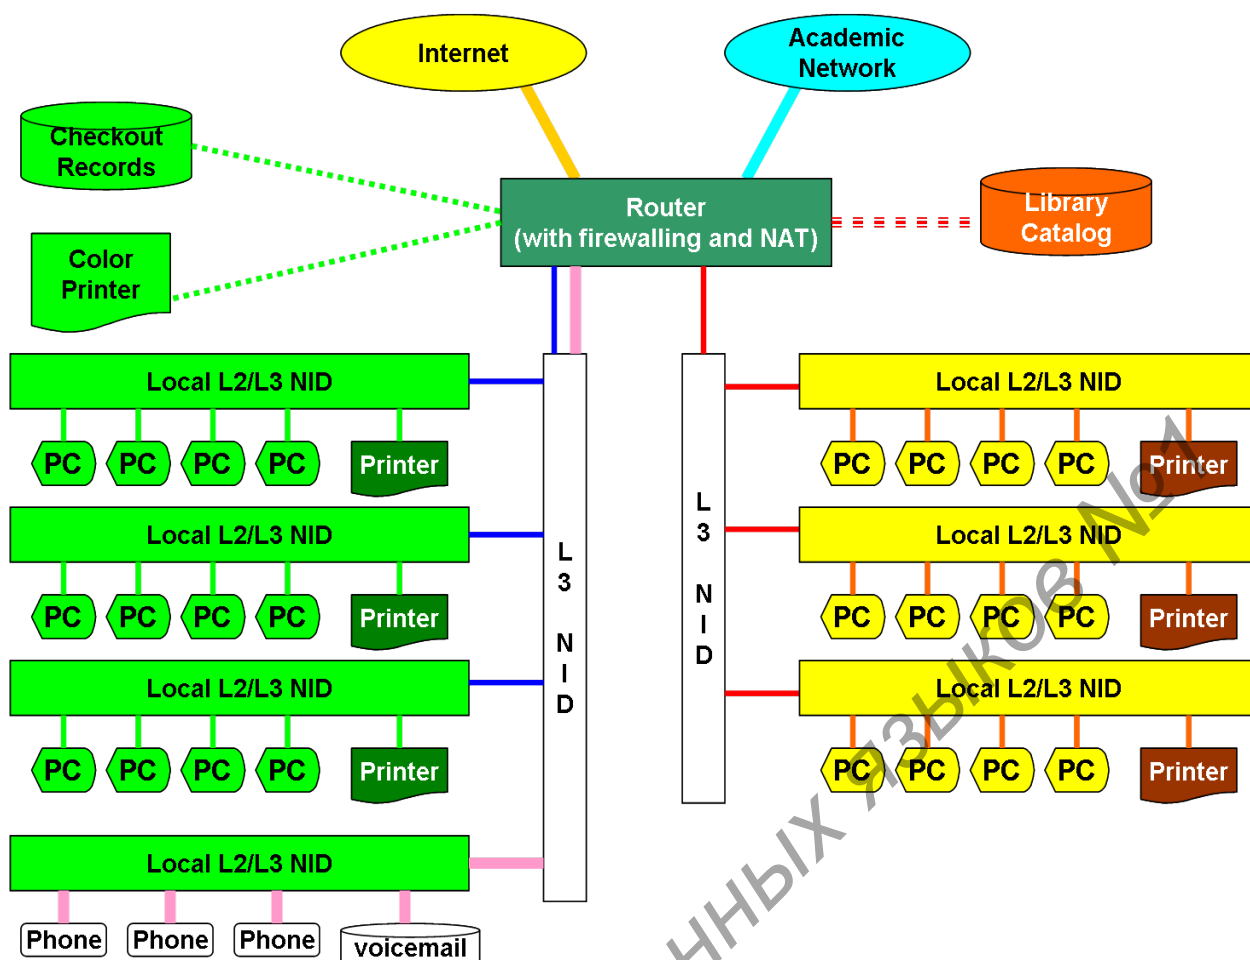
Internet

Academic Network

Checkout Records

Router (with firewalling and NAT)

Library Catalog

Color Printer

Local L2/L3 NID

PC PC PC PC Printer

Local L2/L3 NID

PC PC PC PC Printer

Local L2/L3 NID

PC PC PC PC Printer

Local L2/L3 NID

Phone Phone Phone voicemail

L3 NID

L3 NID

Local L2/L3 NID

PC PC PC PC Printer

Local L2/L3 NID

PC PC PC PC Printer

Local L2/L3 NID

PC PC PC PC Printer

ННЫХ ЯЗЫКОВ №1